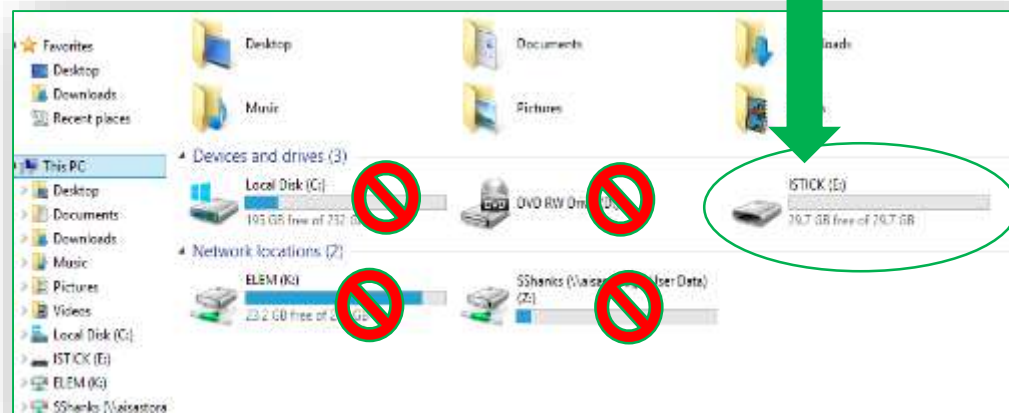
Favorites
Desktop
Downloads
Recent places

This PC
Desktop
Documents
Downloads
Music
Pictures
Videos
Local Disk (C:)
ISTICK (E:)
ELEM (K:)
SShanks (\\aisastora

Desktop
Documents
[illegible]loads
Music
Pictures
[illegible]

Devices and drives (3)
Local Disk (C:)
195 GB free of 232 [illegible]
DVD RW Dri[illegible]
ISTICK (E:)
29.7 GB free of 29.7 GB

Network locations (2)
ELEM (K:)
23.2 GB free of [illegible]
SShanks (\\aisa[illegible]\User Data) (Z:)